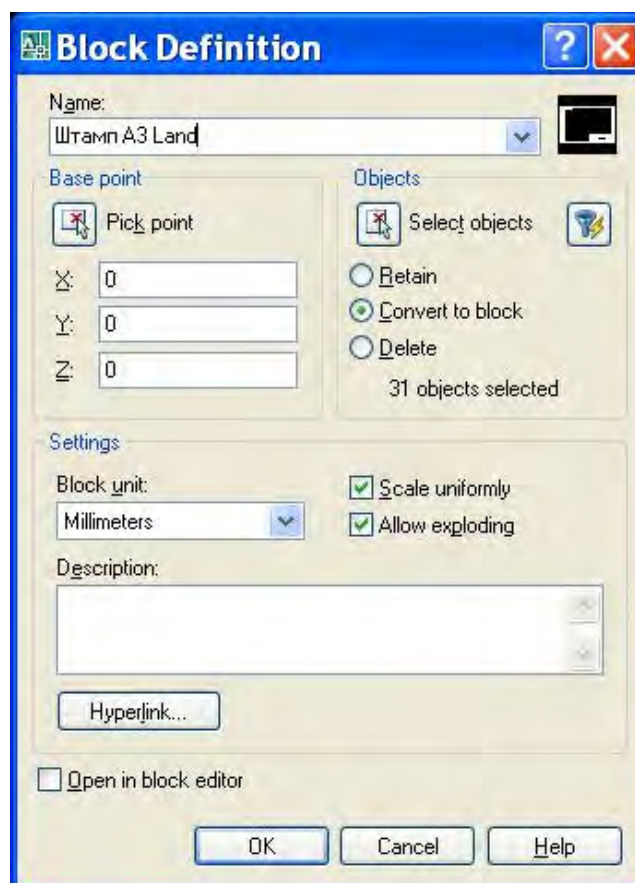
Block Definition

Name:
Штамп А3 Land

Base point
Pick point
X: 0
Y: 0
Z: 0

Objects
Select objects
Retain
Convert to block
Delete
31 objects selected

Settings
Block unit:
Millimeters
Scale uniformly
Allow exploding
Description:

Hyperlink...

Open in block editor

OK
Cancel
Help